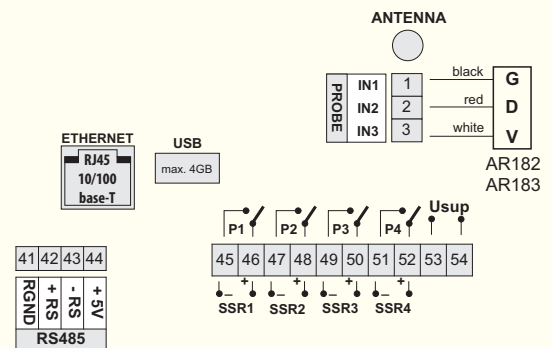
ANTENNA

PROBE

| IN1 | 1 |
|---|---|
| IN2 | 2 |
| IN3 | 3 |

black
red
white

G
D
V

AR182
AR183

ETHERNET
RJ45
10/100
base-T

USB
max. 4GB

P1 P2 P3 P4 Usup

| 45 | 46 | 47 | 48 | 49 | 50 | 51 | 52 | 53 | 54 |
|---|---|---|---|---|---|---|---|---|---|

– + – + – + – +
SSR1 SSR2 SSR3 SSR4

| 41 | 42 | 43 | 44 |
|---|---|---|---|
| RGND | + RS | - RS | + 5V |

RS485